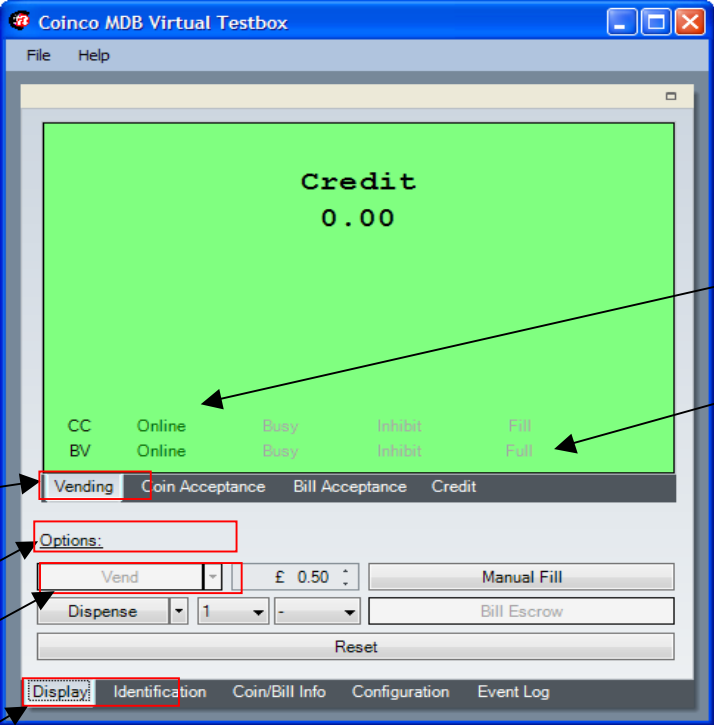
Coinco MDB Virtual Testbox

File Help

Credit
0.00

| CC | Online | Busy | Inhibit | Fill |
|---|---|---|---|---|
| BV | Online | Busy | Inhibit | Full |

Vending Coin Acceptance Bill Acceptance Credit

Options:

Vend £ 0.50 Manual Fill

Dispense 1 - Bill Escrow

Reset

Display Identification Coin/Bill Info Configuration Event Log